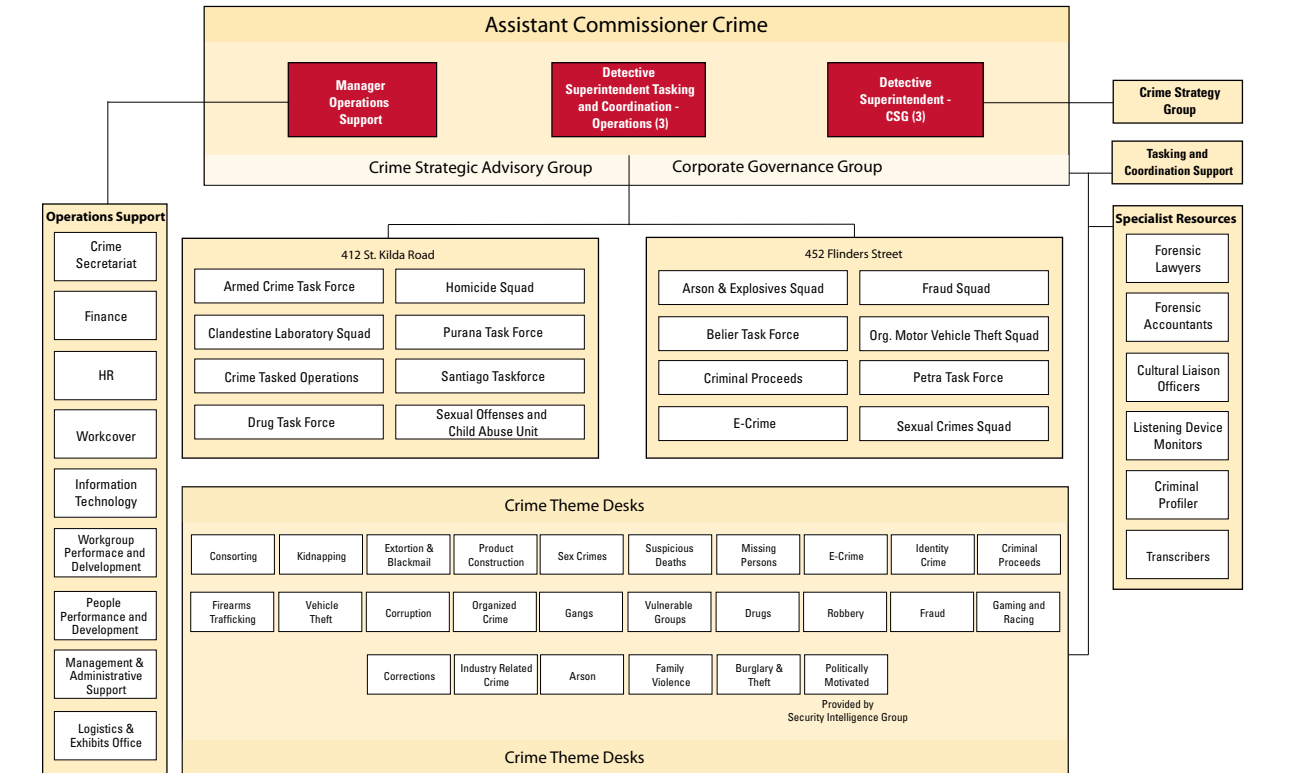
Assistant Commissioner Crime

Manager Operations Support

Detective Superintendent Tasking and Coordination - Operations (3)

Detective Superintendent - CSG (3)

Crime Strategy Group

Crime Strategic Advisory Group

Corporate Governance Group

Tasking and Coordination Support

Operations Support

Crime Secretariat

Finance

HR

Workcover

Information Technology

Workgroup Performace and Delvelopment

People Performance and Development

Management & Administrative Support

Logistics & Exhibits Office

412 St. Kilda Road

Armed Crime Task Force

Homicide Squad

Clandestine Laboratory Squad

Purana Task Force

Crime Tasked Operations

Santiago Taskforce

Drug Task Force

Sexual Offenses and Child Abuse Unit

452 Flinders Street

Arson & Explosives Squad

Fraud Squad

Belier Task Force

Org. Motor Vehicle Theft Squad

Criminal Proceeds

Petra Task Force

E-Crime

Sexual Crimes Squad

Specialist Resources

Forensic Lawyers

Forensic Accountants

Cultural Liaison Officers

Listening Device Monitors

Criminal Profiler

Transcribers

Crime Theme Desks

| Consorting | Kidnapping | Extortion & Blackmail | Product Construction | Sex Crimes | Suspicious Deaths | Missing Persons | E-Crime | Identity Crime | Criminal Proceeds |
|---|---|---|---|---|---|---|---|---|---|
| Firearms Trafficking | Vehicle Theft | Corruption | Organized Crime | Gangs | Vulnerable Groups | Drugs | Robbery | Fraud | Gaming and Racing |
| | | Corrections | Industry Related Crime | Arson | Family Violence | Burglary & Theft | Politically Motivated | | |

Provided by Security Intelligence Group

Crime Theme Desks